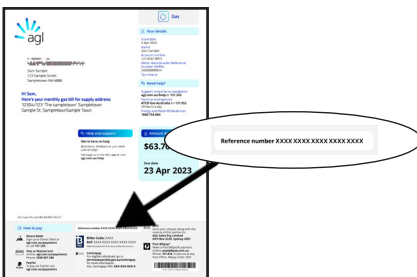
agl

Gas

Your details

Sam Sample
123 Sample Street
Sampletown NSW 0000

Hi Sam,
Here's your monthly gas bill for supply address
12345/123 'The sampletown' Sampletown
Sample St, Sampletown Sample Town

Need help?

Help and support

We're here to help

$63.7

Due date
23 Apr 2023

Reference number XXXX XXXX XXXX XXXX XXXX

How to pay

Biller Code

Ref

Reference number XXXX XXXX XXXX XXXX XXXX